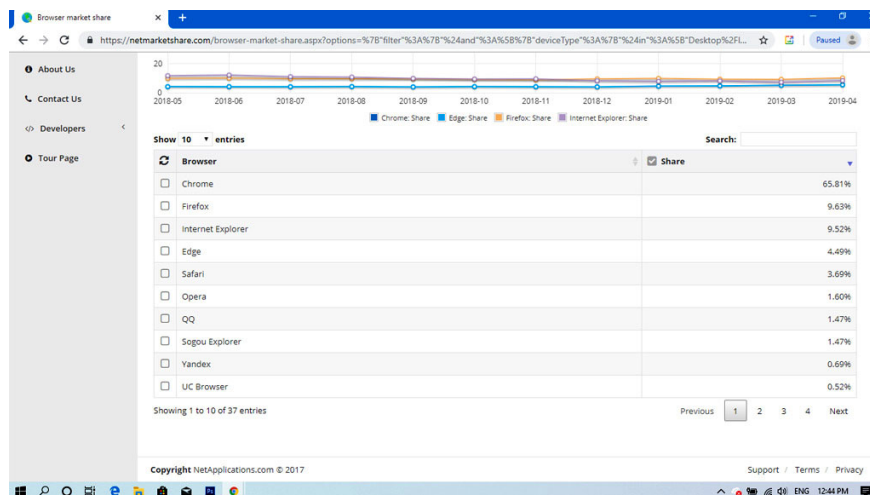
Browser market share ×

https://netmarketshare.com/browser-market-share.aspx?options=%7B"filter"%3A%7B"%24and"%3A%5B%7B"deviceType"%3A%7B"%24in"%3A%5B"Desktop%2Fl...

Paused

About Us

Contact Us

Developers

Tour Page

20

0

2018-05 2018-06 2018-07 2018-08 2018-09 2018-10 2018-11 2018-12 2019-01 2019-02 2019-03 2019-04

Chrome: Share Edge: Share Firefox: Share Internet Explorer: Share

Show 10 entries

Search:

| | Browser | Share |
|---|---|---|
| ☐ | Chrome | 65.81% |
| ☐ | Firefox | 9.63% |
| ☐ | Internet Explorer | 9.52% |
| ☐ | Edge | 4.49% |
| ☐ | Safari | 3.69% |
| ☐ | Opera | 1.60% |
| ☐ | QQ | 1.47% |
| ☐ | Sogou Explorer | 1.47% |
| ☐ | Yandex | 0.69% |
| ☐ | UC Browser | 0.52% |

Showing 1 to 10 of 37 entries

Previous 1 2 3 4 Next

Copyright NetApplications.com © 2017

Support / Terms / Privacy

ENG 12:44 PM